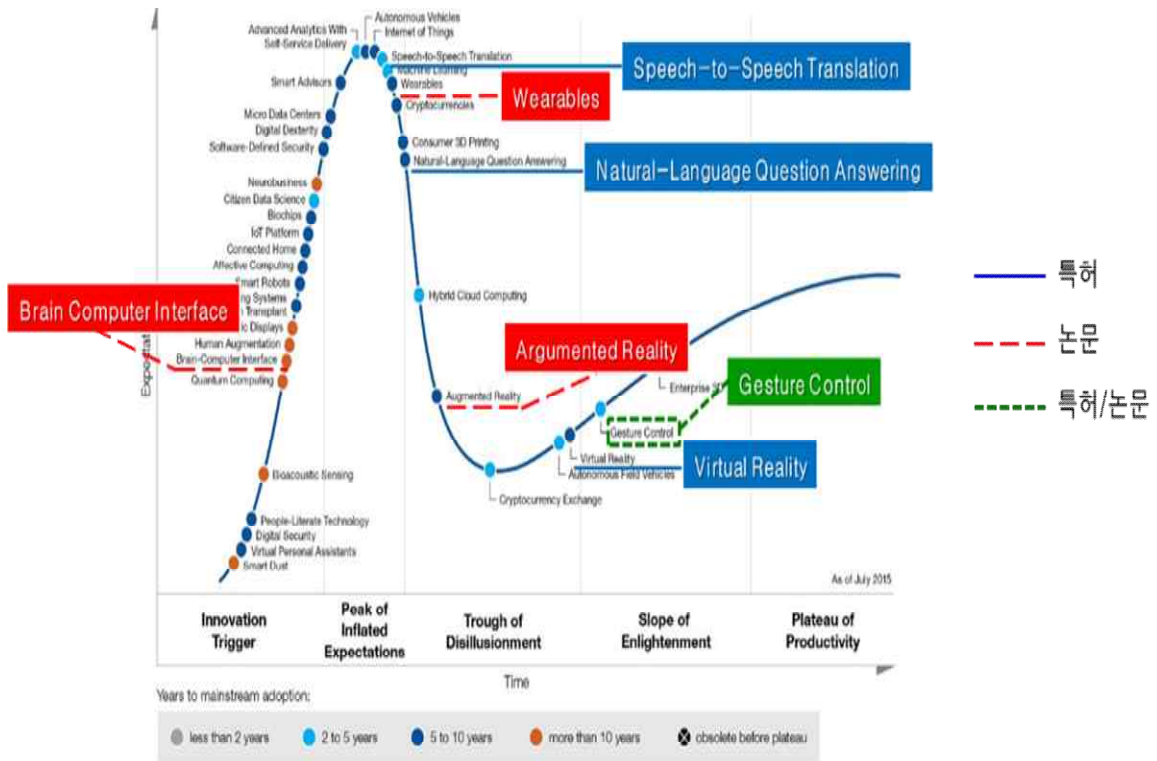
Advanced Analytics With Self-Service Delivery
Autonomous Vehicles
Internet of Things
Speech-to-Speech Translation
Machine Learning
Wearables
Cryptocurrencies
Smart Advisors
Micro Data Centers
Digital Dexterity
Software-Defined Security
Consumer 3D Printing
Natural-Language Question Answering
Neurobusiness
Citizen Data Science
Biochips
IoT Platform
Connected Home
Affective Computing
Smart Robots
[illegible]ing Systems
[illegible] Transplant
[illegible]ic Displays
Human Augmentation
Brain-Computer Interface
Quantum Computing
Hybrid Cloud Computing
Augmented Reality
Enterprise 3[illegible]
Gesture Control
Virtual Reality
Autonomous Field Vehicles
Bioacoustic Sensing
Cryptocurrency Exchange
People-Literate Technology
Digital Security
Virtual Personal Assistants
Smart Dust
As of July 2015
Expectat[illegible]

Speech-to-Speech Translation
Wearables
Natural-Language Question Answering
Brain Computer Interface
Argumented Reality
Gesture Control
Virtual Reality

특허
논문
특허/논문

Innovation Trigger
Peak of Inflated Expectations
Trough of Disillusionment
Slope of Enlightenment
Plateau of Productivity
Time

Years to mainstream adoption:
less than 2 years
2 to 5 years
5 to 10 years
more than 10 years
obsolete before plateau